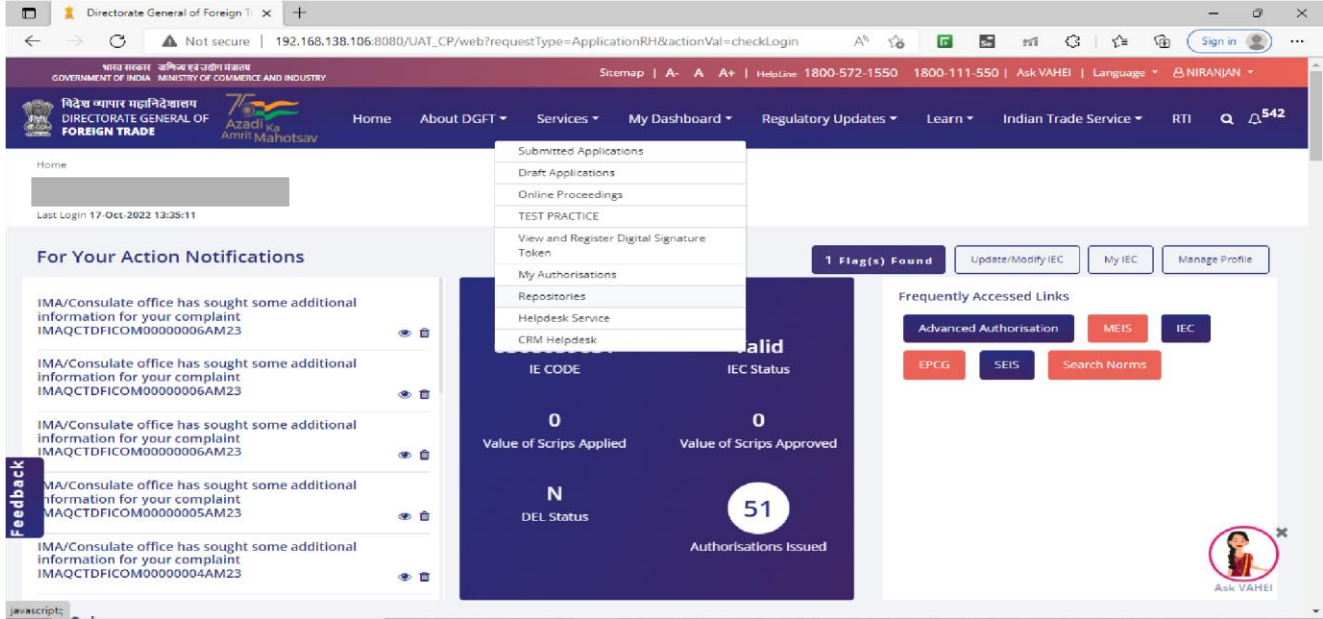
Directorate General of Foreign T ×
Not secure | 192.168.138.106:8080/UAT_CP/web?requestType=ApplicationRH&actionVal=checkLogin
Sign in
भारत सरकार वाणिज्य एवं उद्योग मंत्रालय
GOVERNMENT OF INDIA MINISTRY OF COMMERCE AND INDUSTRY
Sitemap | A- A A+ | Helpline 1800-572-1550 1800-111-550 | Ask VAHEI | Language | NIRANJAN
विदेश व्यापार महानिदेशालय
DIRECTORATE GENERAL OF FOREIGN TRADE
Azadi Ka Amrit Mahotsav
Home About DGFT Services My Dashboard Regulatory Updates Learn Indian Trade Service RTI 542
Home
Last Login 17-Oct-2022 13:35:11
Submitted Applications
Draft Applications
Online Proceedings
TEST PRACTICE
View and Register Digital Signature Token
My Authorisations
Repositories
Helpdesk Service
CRM Helpdesk
For Your Action Notifications
1 Flag(s) Found
Update/Modify IEC
My IEC
Manage Profile
IMA/Consulate office has sought some additional information for your complaint IMAQCTDFICOM00000006AM23
IMA/Consulate office has sought some additional information for your complaint IMAQCTDFICOM00000006AM23
IMA/Consulate office has sought some additional information for your complaint IMAQCTDFICOM00000006AM23
IMA/Consulate office has sought some additional information for your complaint IMAQCTDFICOM00000005AM23
IMA/Consulate office has sought some additional information for your complaint IMAQCTDFICOM00000004AM23
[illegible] Valid
IE CODE IEC Status
0 Value of Scrips Applied
0 Value of Scrips Approved
N DEL Status
51 Authorisations Issued
Frequently Accessed Links
Advanced Authorisation
MEIS
IEC
EPCG
SEIS
Search Norms
Feedback
Ask VAHEI
javascript;